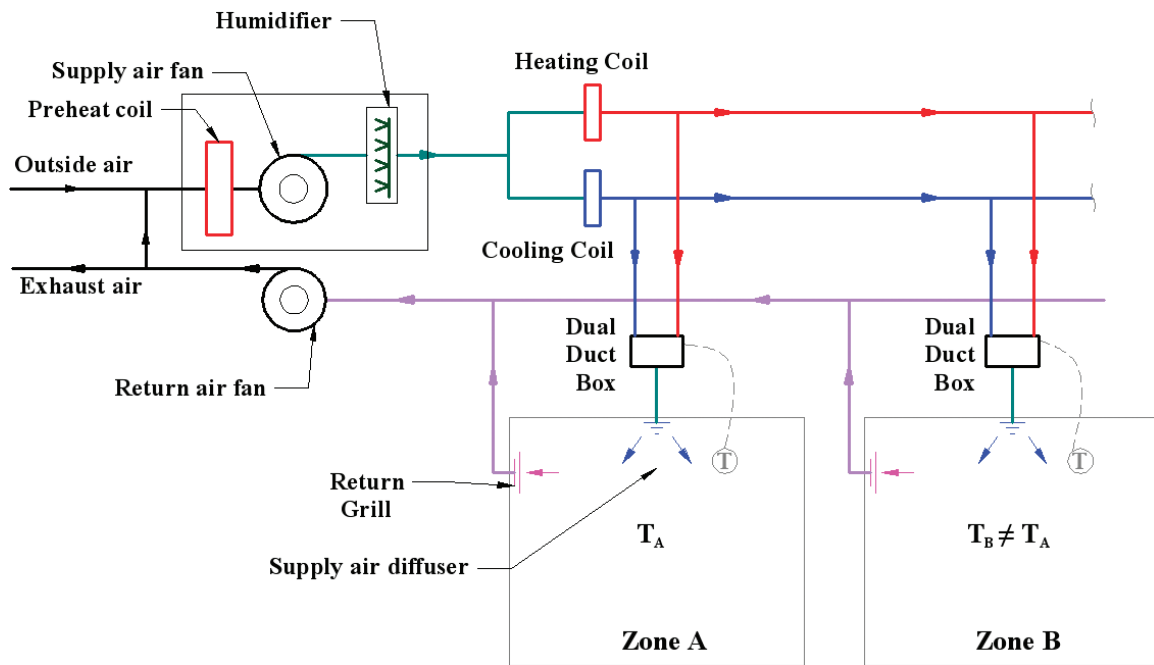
Humidifier

Supply air fan

Preheat coil

Outside air

Exhaust air

Return air fan

Heating Coil

Cooling Coil

Dual Duct Box

Dual Duct Box

T

T

Return Grill

Supply air diffuser

$T_A$

$T_B \neq T_A$

Zone A

Zone B